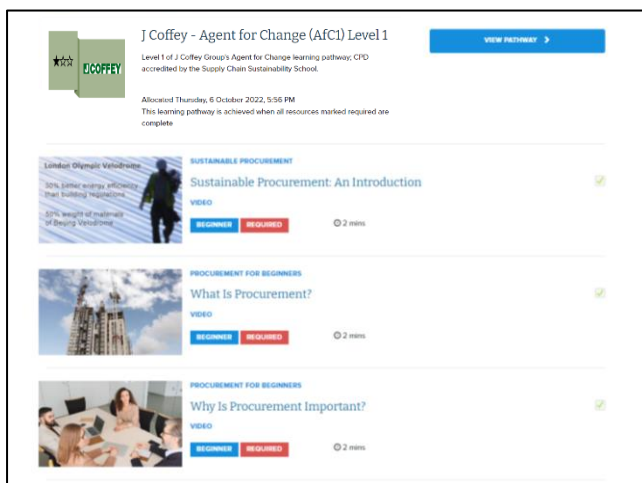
J COFFEY

J Coffey - Agent for Change (AfC1) Level 1

Level 1 of J Coffey Group's Agent for Change learning pathway; CPD accredited by the Supply Chain Sustainability School.

Allocated Thursday, 6 October 2022, 5:56 PM

This learning pathway is achieved when all resources marked required are complete

VIEW PATHWAY >

London Olympic Velodrome

30% better energy efficiency than building regulations

50% weight of materials of Beijing Velodrome

SUSTAINABLE PROCUREMENT

Sustainable Procurement: An Introduction

VIDEO

BEGINNER REQUIRED 2 mins

PROCUREMENT FOR BEGINNERS

What Is Procurement?

VIDEO

BEGINNER REQUIRED 2 mins

PROCUREMENT FOR BEGINNERS

Why Is Procurement Important?

VIDEO

BEGINNER REQUIRED 2 mins